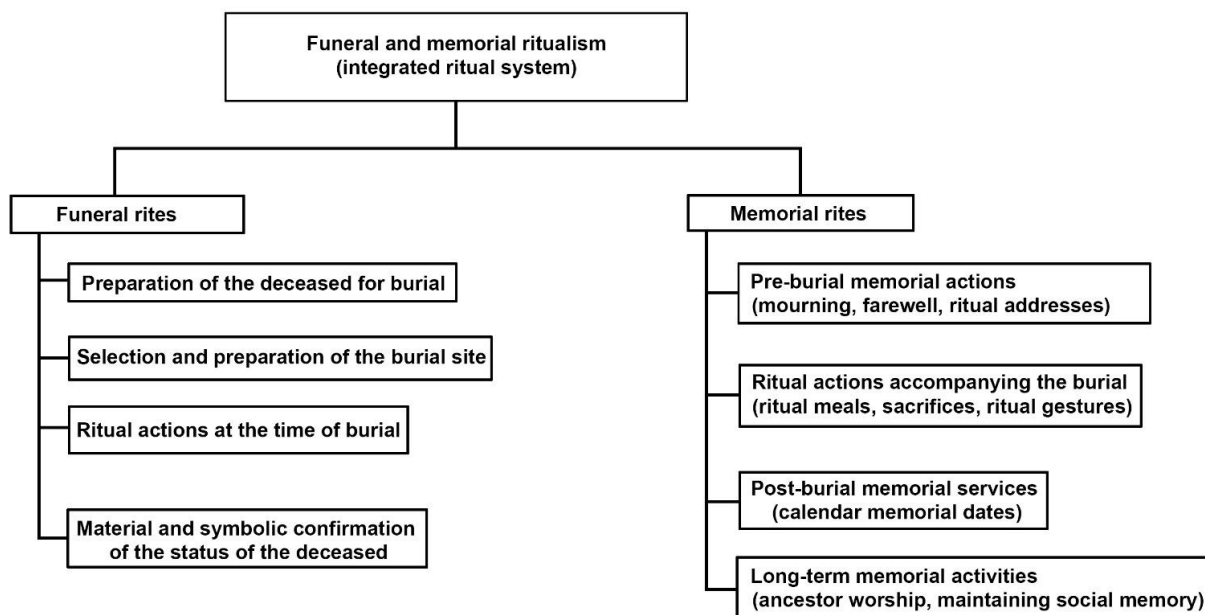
Funeral and memorial ritualism
(integrated ritual system)

Funeral rites

Preparation of the deceased for burial

Selection and preparation of the burial site

Ritual actions at the time of burial

Material and symbolic confirmation of the status of the deceased

Memorial rites

Pre-burial memorial actions
(mourning, farewell, ritual addresses)

Ritual actions accompanying the burial
(ritual meals, sacrifices, ritual gestures)

Post-burial memorial services
(calendar memorial dates)

Long-term memorial activities
(ancestor worship, maintaining social memory)